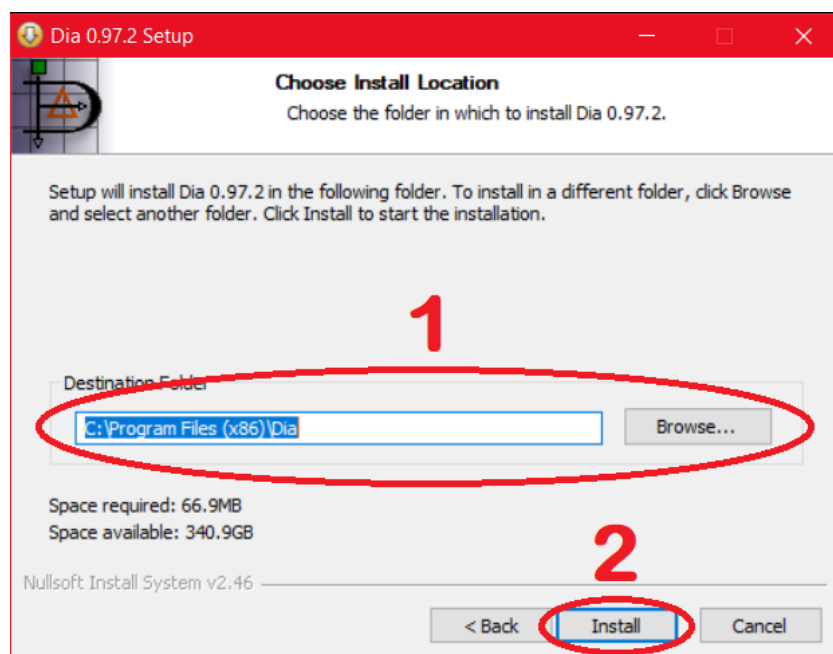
Dia 0.97.2 Setup

Choose Install Location

Choose the folder in which to install Dia 0.97.2.

Setup will install Dia 0.97.2 in the following folder. To install in a different folder, click Browse and select another folder. Click Install to start the installation.

1

Destination Folder

C:\Program Files (x86)\Dia

Browse...

Space required: 66.9MB
Space available: 340.9GB

2

Nullsoft Install System v2.46

< Back

Install

Cancel